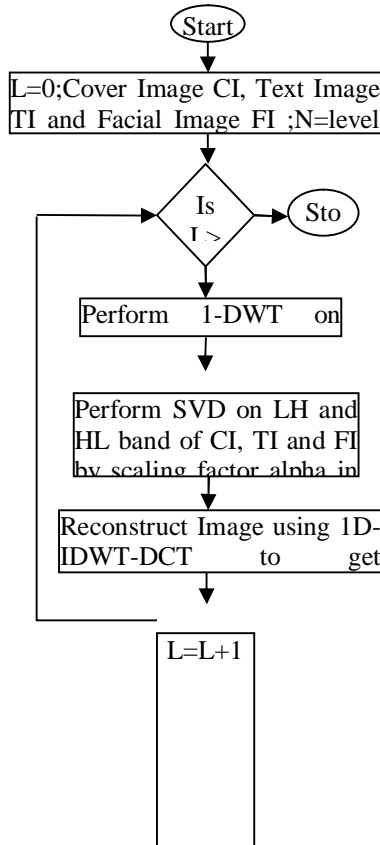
Start

L=0;Cover Image CI, Text Image TI and Facial Image FI ;N=level

Is L >

Sto

Perform 1-DWT on

Perform SVD on LH and HL band of CI, TI and FI by scaling factor alpha in

Reconstruct Image using 1D-IDWT-DCT to get

L=L+1